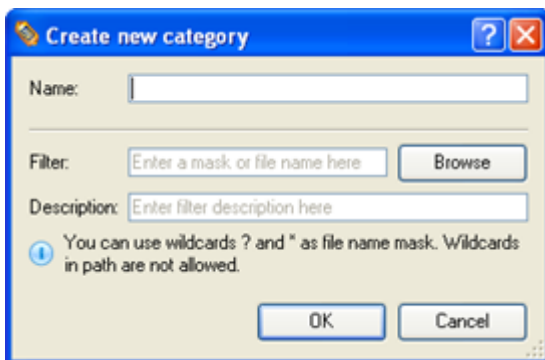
Create new category

Name:

Filter: Enter a mask or file name here Browse

Description: Enter filter description here

You can use wildcards ? and * as file name mask. Wildcards in path are not allowed.

OK Cancel